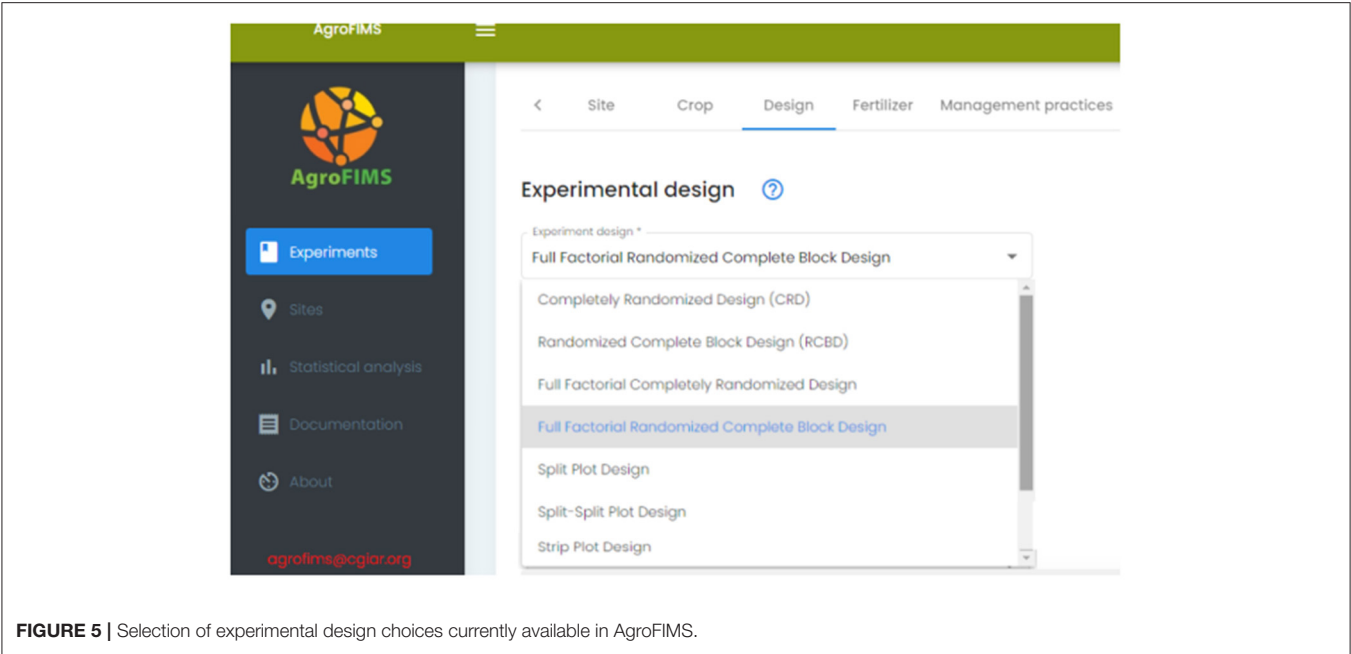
AgroFIMS

AgroFIMS

Experiments

Sites

Statistical analysis

Documentation

About

agrofims@cgiar.org

<

Site

Crop

Design

Fertilizer

Management practices

Experimental design

Experiment design *

Full Factorial Randomized Complete Block Design

Completely Randomized Design (CRD)

Randomized Complete Block Design (RCBD)

Full Factorial Completely Randomized Design

Full Factorial Randomized Complete Block Design

Split Plot Design

Split-Split Plot Design

Strip Plot Design

FIGURE 5 | Selection of experimental design choices currently available in AgroFIMS.